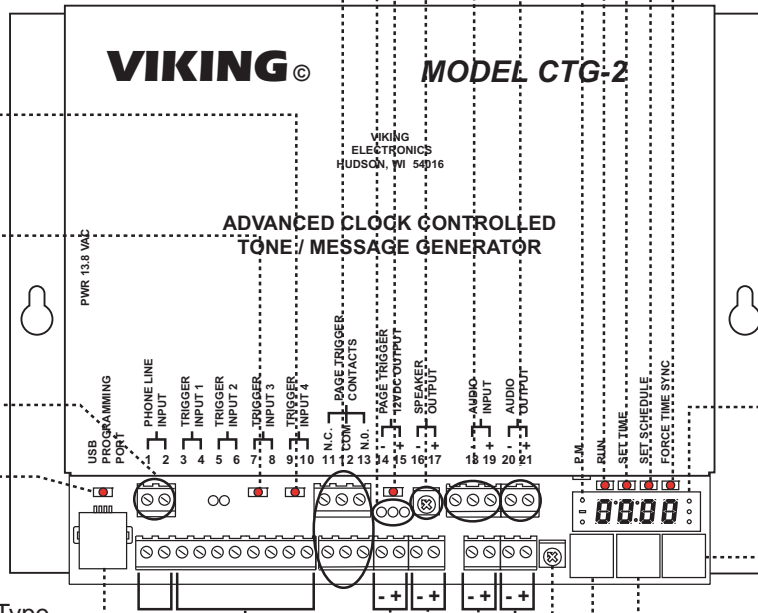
VIKING©

MODEL CTG-2

VIKING
ELECTRONICS
HUDSON, WI 54016

ADVANCED CLOCK CONTROLLED
TONE / MESSAGE GENERATOR

PWR 13.8 VAC

USB PROGRAMMING PORT

PHONE LINE INPUT
1 2

TRIGGER INPUT 1
3 4

TRIGGER INPUT 2
5 6

TRIGGER INPUT 3
7 8

TRIGGER INPUT 4
9 10

PAGE TRIGGER CONTACTS
N.C. COM N.O.
11 12 13

PAGE TRIGGER 12VDC OUTPUT
- +
14 15

SPEAKER OUTPUT
- +
16 17

AUDIO INPUT
- +
18 19

AUDIO OUTPUT
- +
20 21

P.M.

RUN

SET TIME

SET SCHEDULE

FORCE TIME SYNC

88:88

- +
- +
- +
- +

Type